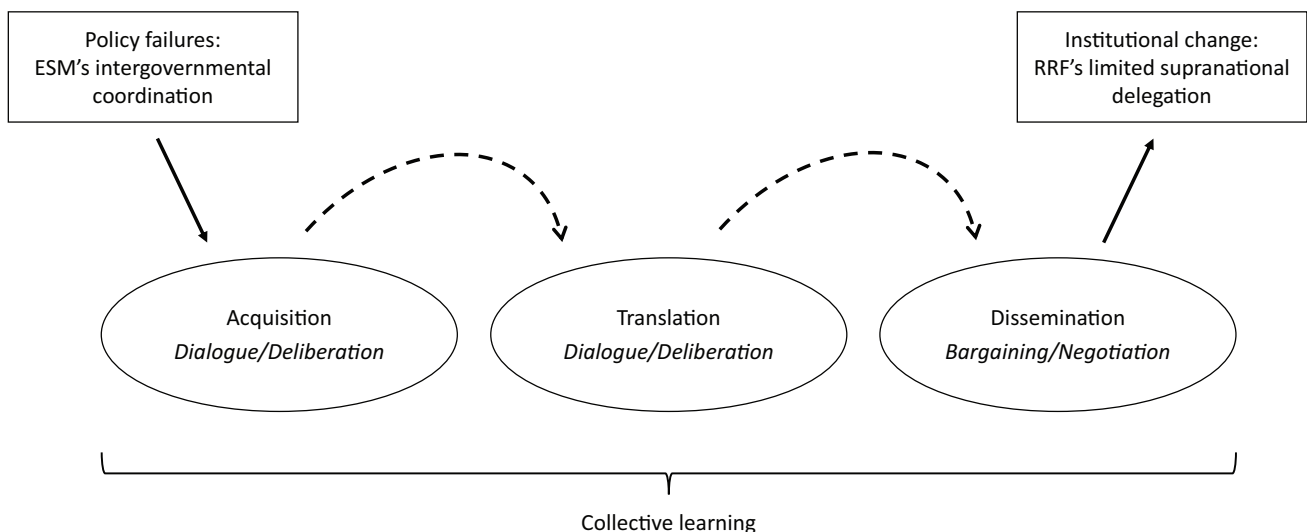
Policy failures: ESM's intergovernmental coordination

Institutional change: RRF's limited supranational delegation

Acquisition
*Dialogue/Deliberation*

Translation
*Dialogue/Deliberation*

Dissemination
*Bargaining/Negotiation*

Collective learning